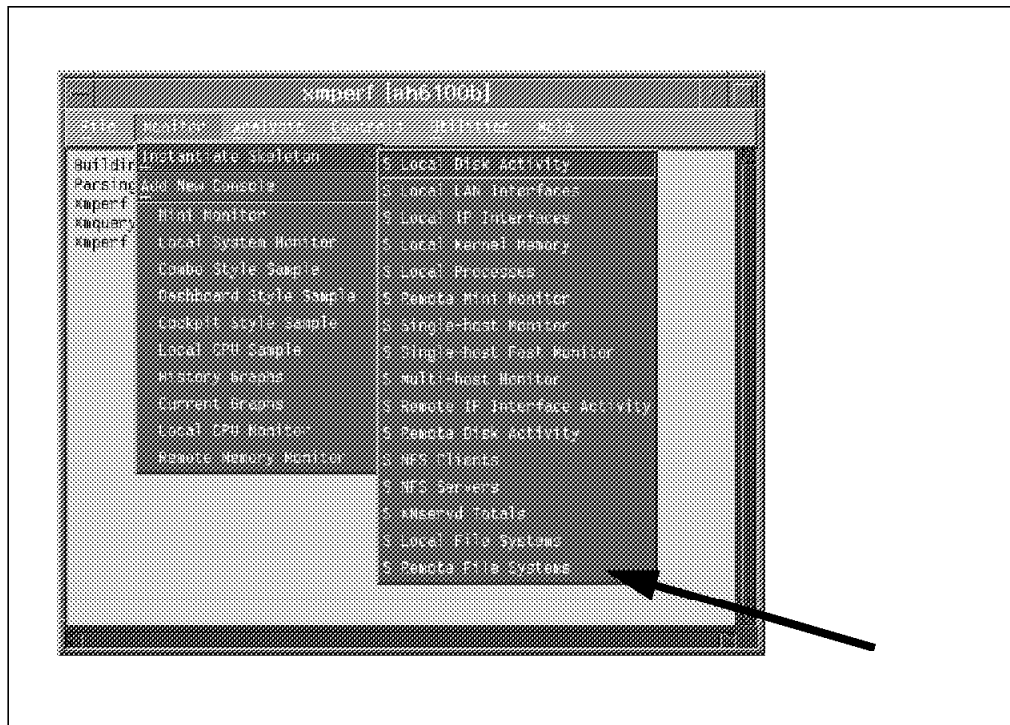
xmperf [ah6100b]

File Monitor Analysis Controls Utilities Help

Buildir
Parsing
xmperf
xmquery
xmperf

Instantiate Skeleton
Add New Console
Mini Monitor
Local System Monitor
Combo Style Sample
Dashboard Style Sample
Cockpit Style Sample
Local CPU Sample
History Graphs
Current Graphs
Local CPU Monitor
Remote Memory Monitor

S Local Disk Activity
S Local LAN Interfaces
S Local IP Interfaces
S Local Kernel Memory
S Local Processes
S Remote Mini Monitor
S Single-host Monitor
S Single-host Fast Monitor
S multi-host Monitor
S Remote IP Interface Activity
S Remote Disk Activity
S NFS Clients
S NFS Servers
S xmservd Totals
S Local File Systems
S Remote File Systems